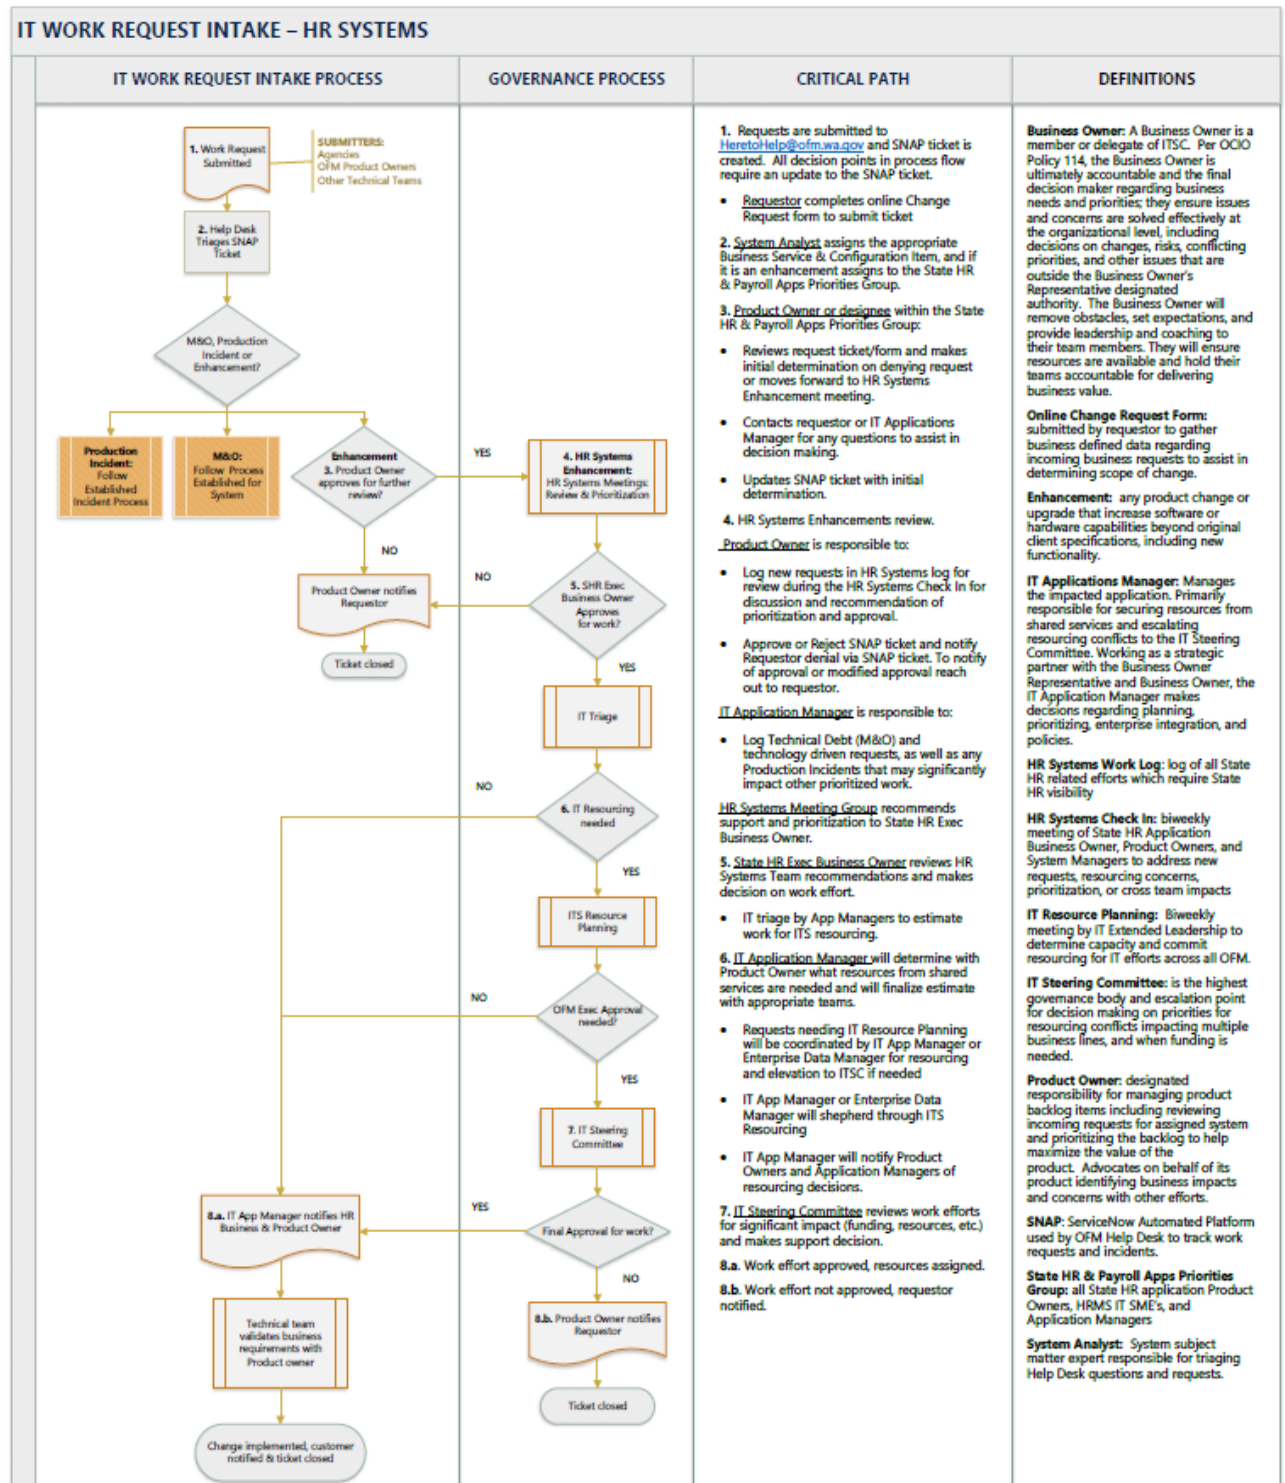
IT WORK REQUEST INTAKE – HR SYSTEMS

| IT WORK REQUEST INTAKE PROCESS | GOVERNANCE PROCESS | CRITICAL PATH | DEFINITIONS |
|---|---|---|---|

1. Work Request Submitted

SUBMITTERS: Agencies OFM Product Owners Other Technical Teams

2. Help Desk Triages SNAP Ticket

M&O, Production Incident or Enhancement?

Production Incident: Follow Established Incident Process

M&O: Follow Process Established for System

Enhancement 3. Product Owner approves for further review?

YES

NO

4. HR Systems Enhancement: HR Systems Meetings: Review & Prioritization

Product Owner notifies Requestor

NO

5. SHR Exec Business Owner Approves for work?

Ticket closed

YES

IT Triage

NO

6. IT Resourcing needed

YES

ITS Resource Planning

NO

OFM Exec Approval needed?

YES

7. IT Steering Committee

YES

8.a. IT App Manager notifies HR Business & Product Owner

Final Approval for work?

NO

8.b. Product Owner notifies Requestor

Technical team validates business requirements with Product owner

Ticket closed

Change implemented, customer notified & ticket closed

1. Requests are submitted to HeretoHelp@ofm.wa.gov and SNAP ticket is created. All decision points in process flow require an update to the SNAP ticket.

- Requestor completes online Change Request form to submit ticket

2. System Analyst assigns the appropriate Business Service & Configuration Item, and if it is an enhancement assigns to the State HR & Payroll Apps Priorities Group.

3. Product Owner or designee within the State HR & Payroll Apps Priorities Group:

- Reviews request ticket/form and makes initial determination on denying request or moves forward to HR Systems Enhancement meeting.
- Contacts requestor or IT Applications Manager for any questions to assist in decision making.
- Updates SNAP ticket with initial determination.

4. HR Systems Enhancements review.

Product Owner is responsible to:

- Log new requests in HR Systems log for review during the HR Systems Check In for discussion and recommendation of prioritization and approval.
- Approve or Reject SNAP ticket and notify Requestor denial via SNAP ticket. To notify of approval or modified approval reach out to requestor.

IT Application Manager is responsible to:

- Log Technical Debt (M&O) and technology driven requests, as well as any Production Incidents that may significantly impact other prioritized work.

HR Systems Meeting Group recommends support and prioritization to State HR Exec Business Owner.

5. State HR Exec Business Owner reviews HR Systems Team recommendations and makes decision on work effort.

- IT triage by App Managers to estimate work for ITS resourcing.

6. IT Application Manager will determine with Product Owner what resources from shared services are needed and will finalize estimate with appropriate teams.

- Requests needing IT Resource Planning will be coordinated by IT App Manager or Enterprise Data Manager for resourcing and elevation to ITSC if needed
- IT App Manager or Enterprise Data Manager will shepherd through ITS Resourcing
- IT App Manager will notify Product Owners and Application Managers of resourcing decisions.

7. IT Steering Committee reviews work efforts for significant impact (funding, resources, etc.) and makes support decision.

8.a. Work effort approved, resources assigned.

8.b. Work effort not approved, requestor notified.

Business Owner: A Business Owner is a member or delegate of ITSC. Per OCIO Policy 114, the Business Owner is ultimately accountable and the final decision maker regarding business needs and priorities; they ensure issues and concerns are solved effectively at the organizational level, including decisions on changes, risks, conflicting priorities, and other issues that are outside the Business Owner's Representative designated authority. The Business Owner will remove obstacles, set expectations, and provide leadership and coaching to their team members. They will ensure resources are available and hold their teams accountable for delivering business value.

Online Change Request Form: submitted by requestor to gather business defined data regarding incoming business requests to assist in determining scope of change.

Enhancement: any product change or upgrade that increase software or hardware capabilities beyond original client specifications, including new functionality.

IT Applications Manager: Manages the impacted application. Primarily responsible for securing resources from shared services and escalating resourcing conflicts to the IT Steering Committee. Working as a strategic partner with the Business Owner Representative and Business Owner, the IT Application Manager makes decisions regarding planning, prioritizing, enterprise integration, and policies.

HR Systems Work Log: log of all State HR related efforts which require State HR visibility

HR Systems Check In: biweekly meeting of State HR Application Business Owner, Product Owners, and System Managers to address new requests, resourcing concerns, prioritization, or cross team impacts

IT Resource Planning: Biweekly meeting by IT Extended Leadership to determine capacity and commit resourcing for IT efforts across all OFM.

IT Steering Committee: is the highest governance body and escalation point for decision making on priorities for resourcing conflicts impacting multiple business lines, and when funding is needed.

Product Owner: designated responsibility for managing product backlog items including reviewing incoming requests for assigned system and prioritizing the backlog to help maximize the value of the product. Advocates on behalf of its product identifying business impacts and concerns with other efforts.

SNAP: ServiceNow Automated Platform used by OFM Help Desk to track work requests and incidents.

State HR & Payroll Apps Priorities Group: all State HR application Product Owners, HRMS IT SME's, and Application Managers

System Analyst: System subject matter expert responsible for triaging Help Desk questions and requests.